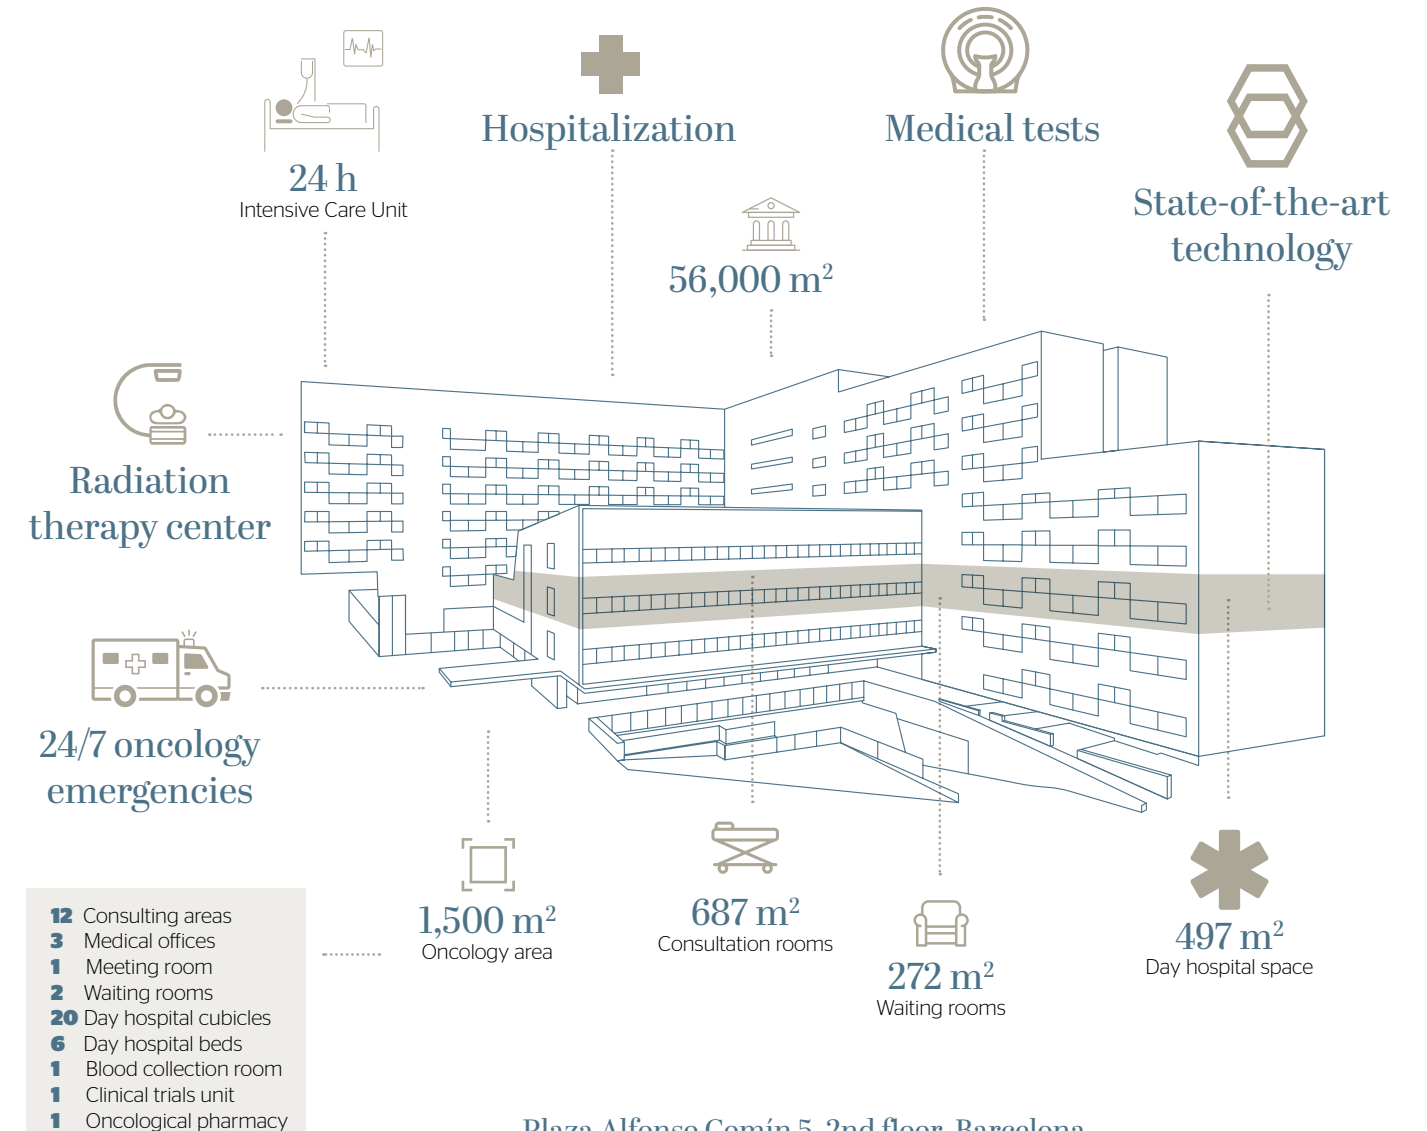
24 h
Intensive Care Unit

Hospitalization

Medical tests

State-of-the-art technology

56,000 m²

Radiation therapy center

24/7 oncology emergencies

| | |
|---|---|
| **12** | Consulting areas |
| **3** | Medical offices |
| **1** | Meeting room |
| **2** | Waiting rooms |
| **20** | Day hospital cubicles |
| **6** | Day hospital beds |
| **1** | Blood collection room |
| **1** | Clinical trials unit |
| **1** | Oncological pharmacy |

1,500 m²
Oncology area

687 m²
Consultation rooms

272 m²
Waiting rooms

497 m²
Day hospital space

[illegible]